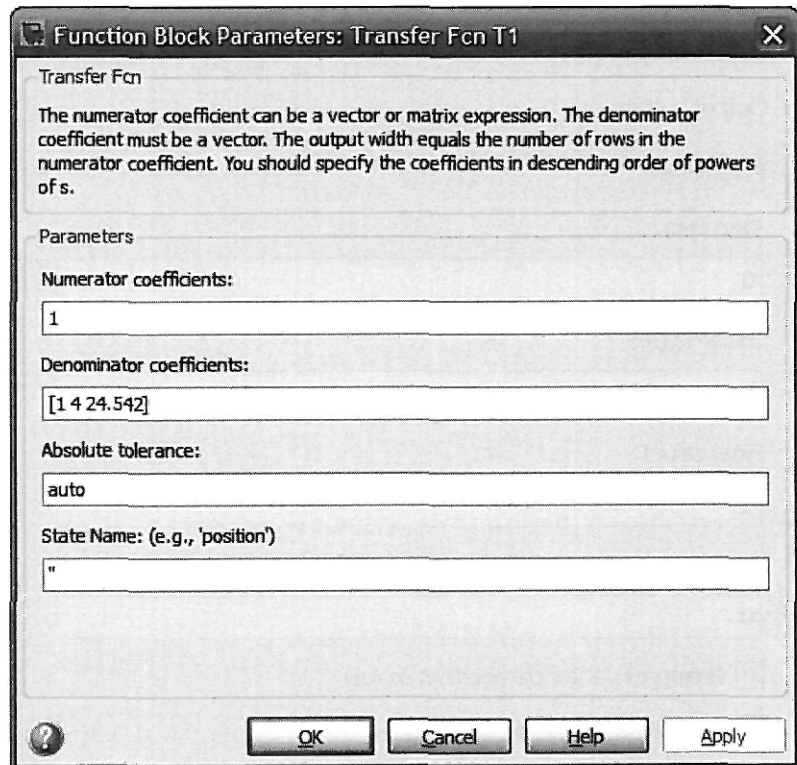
Function Block Parameters: Transfer Fcn T1

Transfer Fcn

The numerator coefficient can be a vector or matrix expression. The denominator coefficient must be a vector. The output width equals the number of rows in the numerator coefficient. You should specify the coefficients in descending order of powers of s.

Parameters

Numerator coefficients:

1

Denominator coefficients:

[1 4 24.542]

Absolute tolerance:

auto

State Name: (e.g., 'position')

''

OK Cancel Help Apply